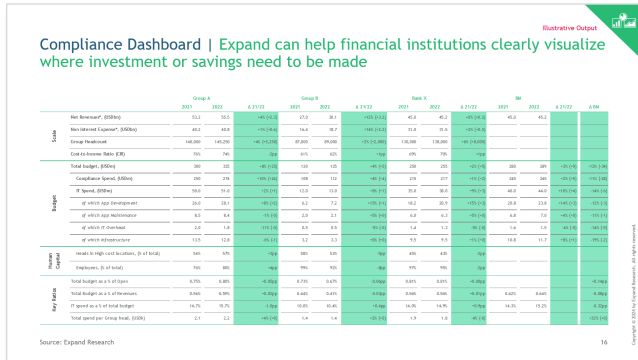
Illustrative Output

Compliance Dashboard | Expand can help financial institutions clearly visualize where investment or savings need to be made

| | | Group A 2021 | Group A 2022 | Group A Δ 21/22 | Group B 2021 | Group B 2022 | Group B Δ 21/22 | Bank X 2021 | Bank X 2022 | Bank X Δ 21/22 | BM 2021 | BM 2022 | BM Δ 21/22 | Δ BM |
|---|---|---|---|---|---|---|---|---|---|---|---|---|---|---|
| Scale | Net Revenues*, ($USDbn) | 53.2 | 55.5 | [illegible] | 27.0 | 28.1 | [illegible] | 45.0 | 45.2 | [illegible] | 45.0 | 45.2 | | |
| | Non Interest Expense*, ($USDbn) | 40.2 | 40.8 | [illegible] | 16.4 | 18.7 | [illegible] | 31.8 | 31.5 | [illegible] | | | | |
| | Group Headcount | 140,000 | 145,250 | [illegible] | 87,000 | 89,000 | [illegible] | 130,000 | 130,000 | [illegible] | | | | |
| | Cost-to-Income Ratio (CIR) | 76% | 74% | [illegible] | 61% | 62% | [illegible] | 69% | 70% | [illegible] | | | | |
| Budget | Total budget, ($USDm) | 380 | 335 | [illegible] | 120 | 125 | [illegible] | 250 | 255 | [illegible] | 389 | 389 | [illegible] | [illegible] |
| | Compliance Spend, ($USDm) | 250 | 216 | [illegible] | 108 | 112 | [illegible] | 319 | 317 | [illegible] | 240 | 249 | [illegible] | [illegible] |
| | IT Spend, ($USDm) | 58.0 | 51.0 | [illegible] | 12.0 | 13.0 | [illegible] | 35.0 | 36.0 | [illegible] | 40.0 | 44.0 | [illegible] | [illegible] |
| | of which App Development | 26.0 | 28.1 | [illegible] | 6.2 | 7.2 | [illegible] | 18.2 | 20.9 | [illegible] | 20.0 | 23.0 | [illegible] | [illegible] |
| | of which App Maintenance | 8.5 | 8.4 | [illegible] | 2.0 | 2.1 | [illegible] | 6.8 | 6.3 | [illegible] | 6.8 | 7.0 | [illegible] | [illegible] |
| | of which IT Overhead | 2.0 | 1.8 | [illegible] | 0.5 | 0.5 | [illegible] | 1.4 | 1.3 | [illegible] | 1.6 | 1.5 | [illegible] | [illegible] |
| | of which Infrastructure | 13.5 | 12.8 | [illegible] | 3.2 | 3.3 | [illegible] | 9.5 | 9.5 | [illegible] | 10.8 | 11.7 | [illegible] | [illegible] |
| Human Capital | Heads in High cost locations, (% of total) | 66% | 57% | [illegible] | 38% | 80% | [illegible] | 45% | 43% | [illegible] | | | | |
| | Employees, (% of total) | 76% | 88% | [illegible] | 99% | 93% | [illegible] | 97% | 99% | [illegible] | | | | |
| Key Ratios | Total budget as a % of Opex | 0.75% | 0.80% | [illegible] | 0.73% | 0.67% | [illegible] | 0.81% | 0.81% | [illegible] | | | | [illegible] |
| | Total Budget as a % of Revenues | 0.56% | 0.58% | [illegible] | 0.44% | 0.44% | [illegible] | 0.56% | 0.56% | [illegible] | 0.62% | 0.64% | | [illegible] |
| | IT spend as a % of total budget | 14.7% | 15.7% | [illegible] | 10.0% | 10.4% | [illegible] | 14.0% | 14.9% | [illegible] | 14.3% | 15.2% | | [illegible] |
| | Total spend per Group head, (USDk) | 2.1 | 2.2 | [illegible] | 1.4 | 1.4 | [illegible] | 1.9 | 1.9 | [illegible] | | | | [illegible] |

Source: Expand Research

16

Copyright © 2024 by Expand Research. All rights reserved.